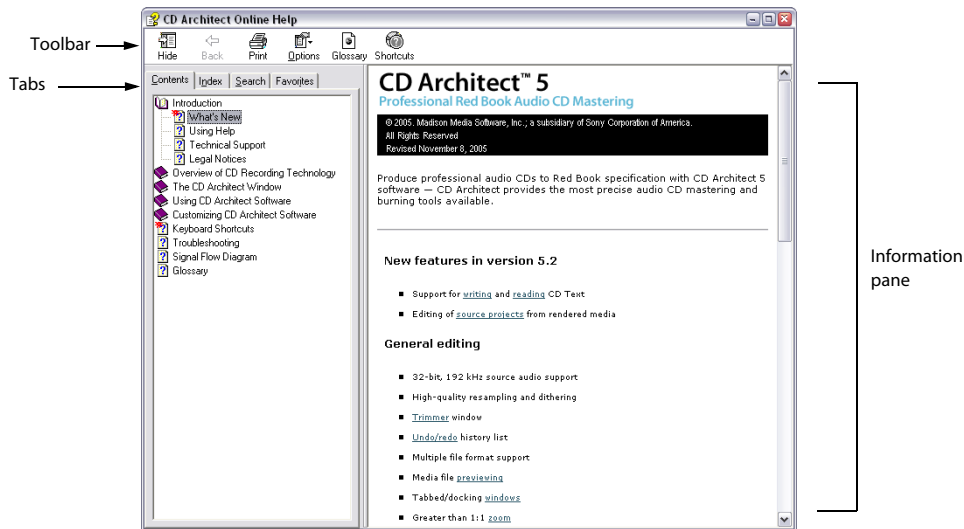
CD Architect Online Help

Toolbar

Hide
Back
Print
Options
Glossary
Shortcuts

Tabs

Contents
Index
Search
Favorites

Introduction
What's New
Using Help
Technical Support
Legal Notices
Overview of CD Recording Technology
The CD Architect Window
Using CD Architect Software
Customizing CD Architect Software
Keyboard Shortcuts
Troubleshooting
Signal Flow Diagram
Glossary

CD Architect™ 5
Professional Red Book Audio CD Mastering

© 2005. Madison Media Software, Inc.; a subsidiary of Sony Corporation of America.
All Rights Reserved
Revised November 8, 2005

Produce professional audio CDs to Red Book specification with CD Architect 5 software — CD Architect provides the most precise audio CD mastering and burning tools available.

New features in version 5.2

- Support for writing and reading CD Text
- Editing of source projects from rendered media

General editing

- 32-bit, 192 kHz source audio support
- High-quality resampling and dithering
- Trimmer window
- Undo/redo history list
- Multiple file format support
- Media file previewing
- Tabbed/docking windows
- Greater than 1:1 zoom

Information pane